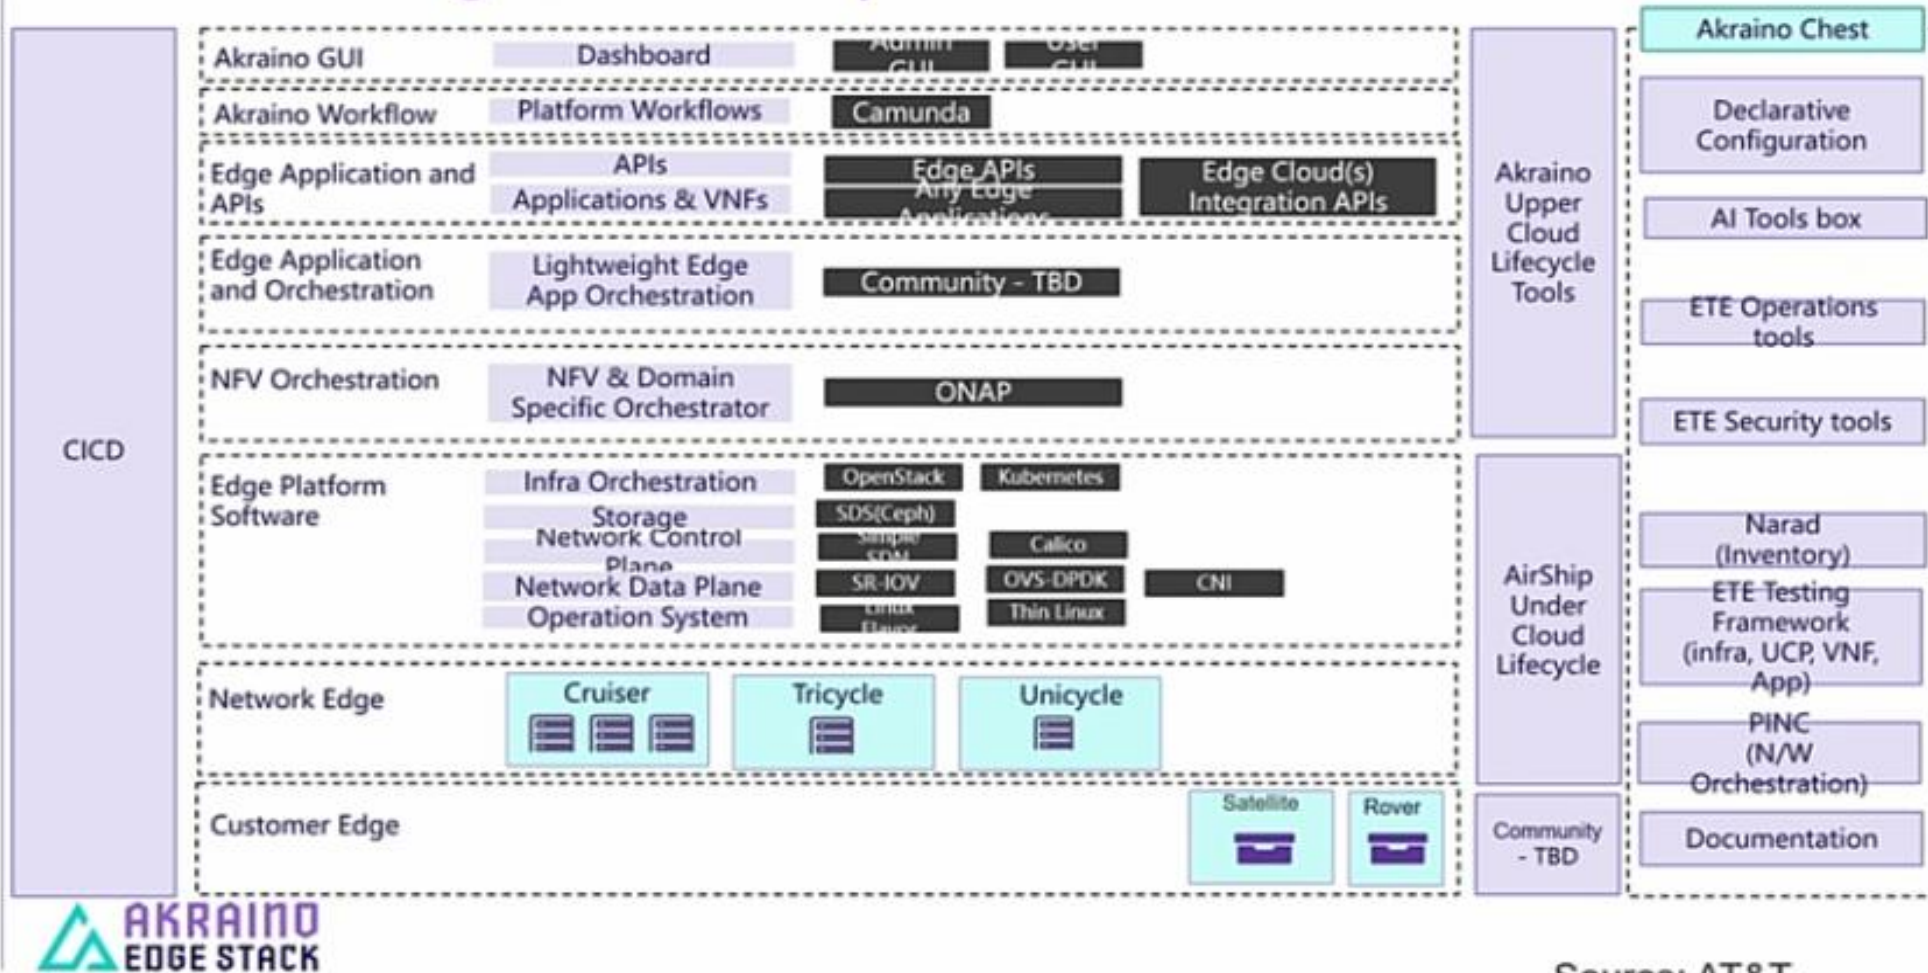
CICD

Akraino GUI
Dashboard
Admin GUI
User GUI

Akraino Workflow
Platform Workflows
Camunda

Edge Application and APIs
APIs
Applications & VNFs
Edge APIs
Any Edge Applications
Edge Cloud(s) Integration APIs

Edge Application and Orchestration
Lightweight Edge App Orchestration
Community - TBD

NFV Orchestration
NFV & Domain Specific Orchestrator
ONAP

Edge Platform Software
Infra Orchestration
Storage
Network Control Plane
Network Data Plane
Operation System
OpenStack
Kubernetes
SDS(Ceph)
Simple SDN
Calico
SR-IOV
OVS-DPDK
CNI
Linux Flavor
Thin Linux

Network Edge
Cruiser
Tricycle
Unicycle

Customer Edge
Satellite
Rover

Akraino Upper Cloud Lifecycle Tools

AirShip Under Cloud Lifecycle

Community - TBD

Akraino Chest
Declarative Configuration
AI Tools box
ETE Operations tools
ETE Security tools
Narad (Inventory)
ETE Testing Framework (infra, UCP, VNF, App)
PINC (N/W Orchestration)
Documentation

AKRAINO EDGE STACK

Source: AT&T